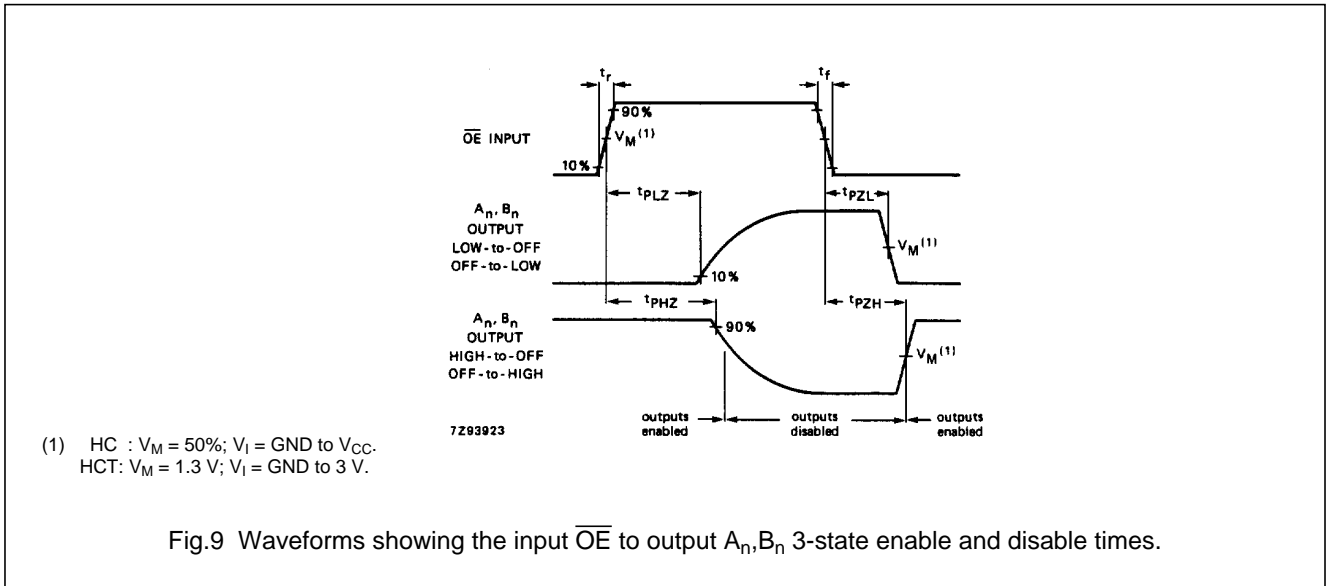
$t_r$

$t_f$

90%

$\overline{OE}$ INPUT

$V_M^{(1)}$

10%

$A_n, B_n$ OUTPUT LOW-to-OFF OFF-to-LOW

$t_{PLZ}$

$t_{PZL}$

$V_M^{(1)}$

10%

$t_{PHZ}$

$t_{PZH}$

$A_n, B_n$ OUTPUT HIGH-to-OFF OFF-to-HIGH

90%

$V_M^{(1)}$

7Z93923

outputs enabled

outputs disabled

outputs enabled

(1) HC : $V_M$ = 50%; $V_I$ = GND to $V_{CC}$.
HCT: $V_M$ = 1.3 V; $V_I$ = GND to 3 V.

Fig.9 Waveforms showing the input $\overline{OE}$ to output $A_n$,$B_n$ 3-state enable and disable times.